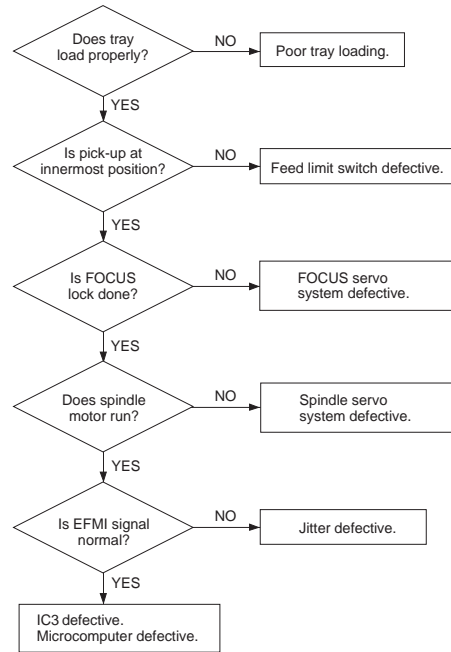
Does tray load properly?

NO

Poor tray loading.

YES

Is pick-up at innermost position?

NO

Feed limit switch defective.

YES

Is FOCUS lock done?

NO

FOCUS servo system defective.

YES

Does spindle motor run?

NO

Spindle servo system defective.

YES

Is EFMI signal normal?

NO

Jitter defective.

YES

IC3 defective.
Microcomputer defective.